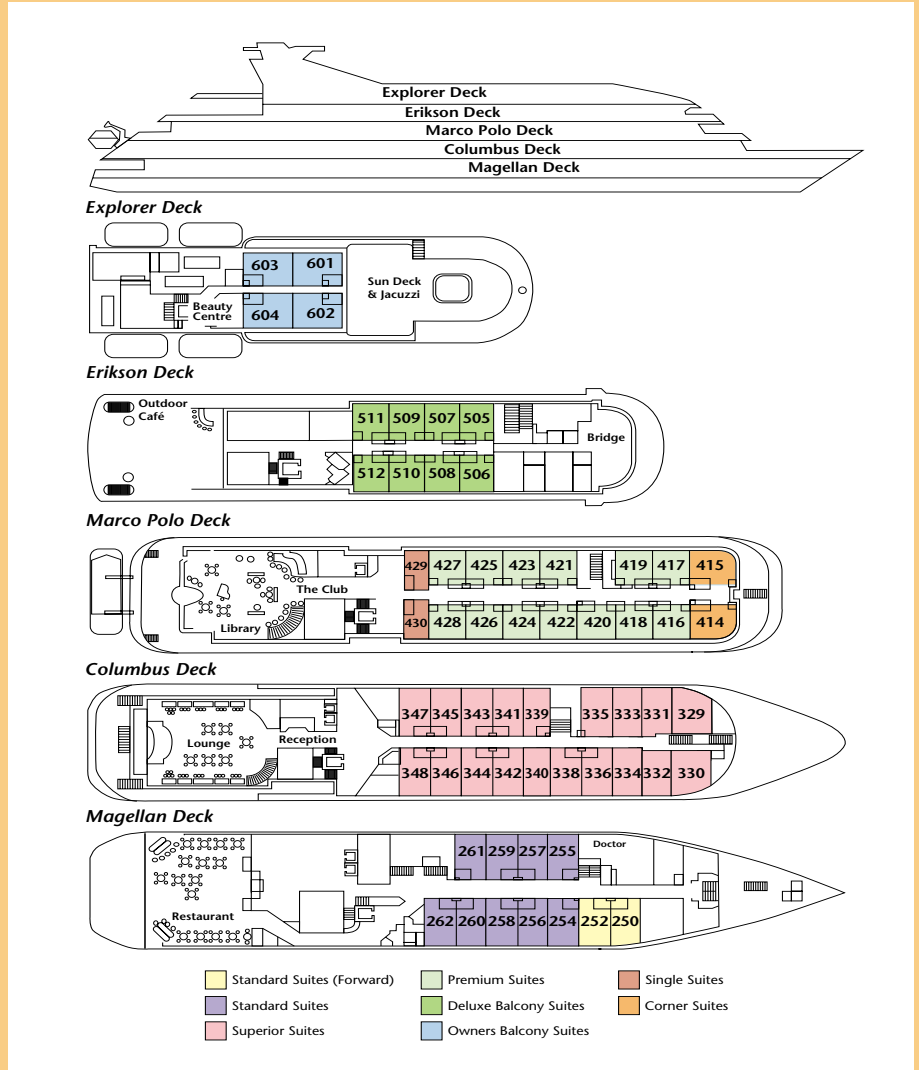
Explorer Deck
Erikson Deck
Marco Polo Deck
Columbus Deck
Magellan Deck

Explorer Deck
603 601
Beauty Centre
604 602
Sun Deck & Jacuzzi

Erikson Deck
Outdoor Café
511 509 507 505
512 510 508 506
Bridge

Marco Polo Deck
The Club
Library
429 427 425 423 421 419 417 415
430 428 426 424 422 420 418 416 414

Columbus Deck
Lounge
Reception
347 345 343 341 339 335 333 331 329
348 346 344 342 340 338 336 334 332 330

Magellan Deck
Restaurant
261 259 257 255
Doctor
262 260 258 256 254 252 250

Standard Suites (Forward)
Standard Suites
Superior Suites
Premium Suites
Deluxe Balcony Suites
Owners Balcony Suites
Single Suites
Corner Suites